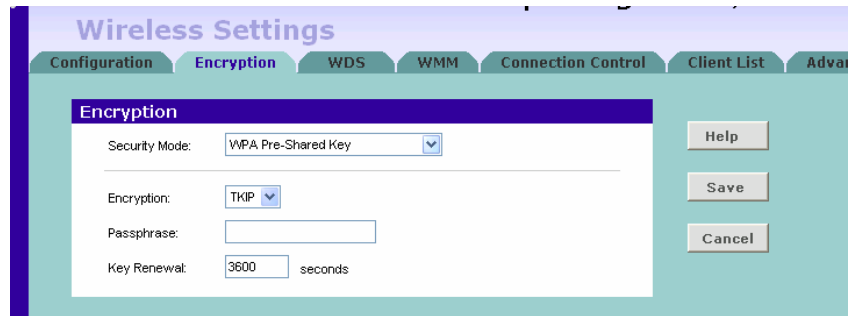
Wireless Settings

Configuration | Encryption | WDS | WMM | Connection Control | Client List | Advar

Encryption

Security Mode: WPA Pre-Shared Key

Encryption: TKIP

Passphrase:

Key Renewal: 3600 seconds

Help

Save

Cancel